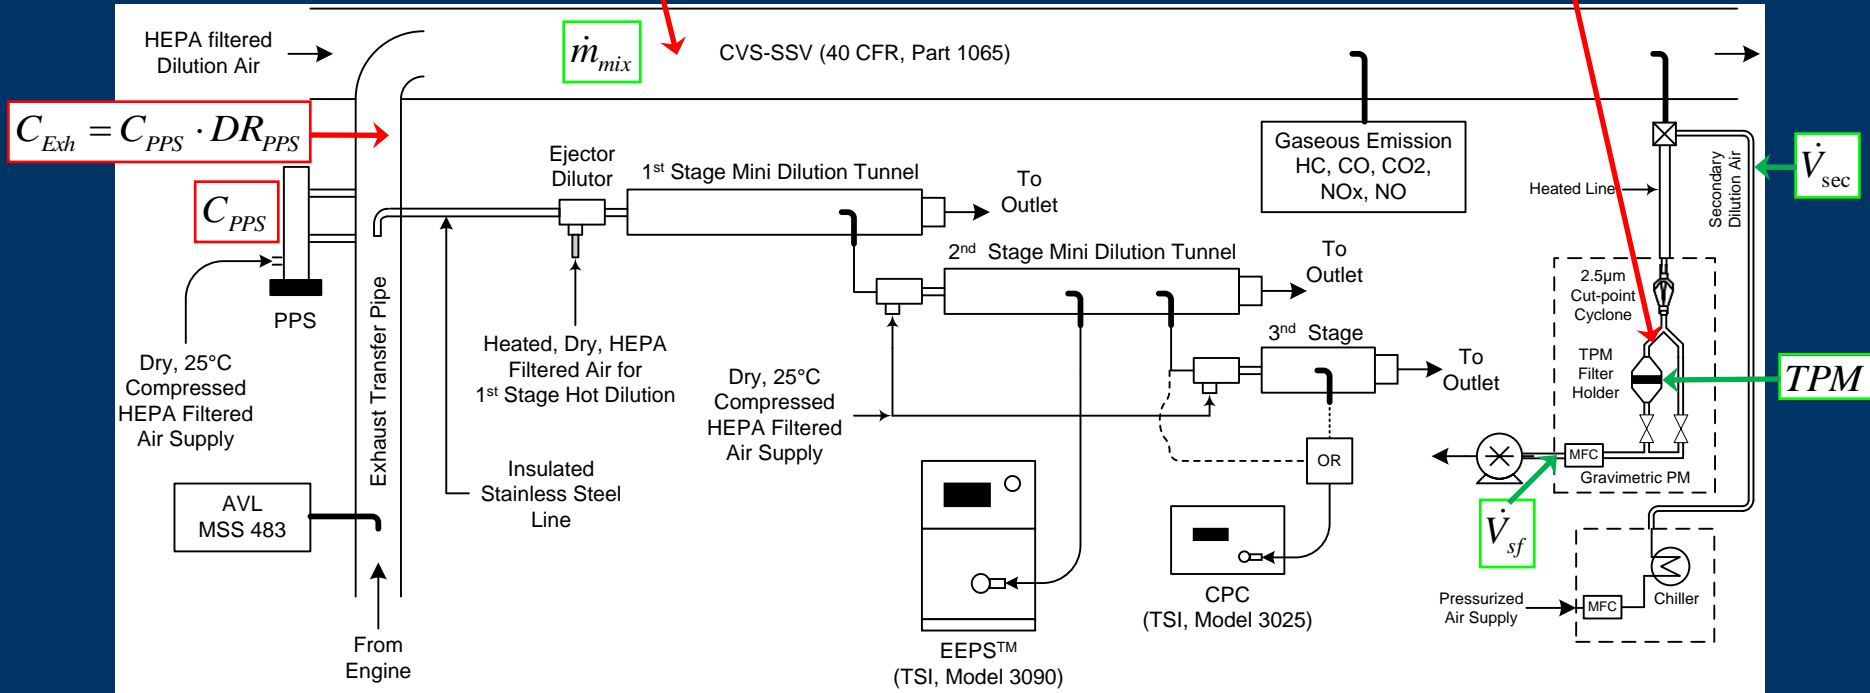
HEPA filtered Dilution Air

$\dot{m}_{mix}$

CVS-SSV (40 CFR, Part 1065)

$C_{Exh} = C_{PPS} \cdot DR_{PPS}$

$C_{PPS}$

PPS

Dry, 25°C Compressed HEPA Filtered Air Supply

AVL MSS 483

Exhaust Transfer Pipe

From Engine

Ejector Dilutor

1st Stage Mini Dilution Tunnel

To Outlet

Heated, Dry, HEPA Filtered Air for 1st Stage Hot Dilution

Insulated Stainless Steel Line

Gaseous Emission HC, CO, CO2, NOx, NO

2nd Stage Mini Dilution Tunnel

To Outlet

3rd Stage

To Outlet

Dry, 25°C Compressed HEPA Filtered Air Supply

OR

EEPS™ (TSI, Model 3090)

CPC (TSI, Model 3025)

Heated Line

Secondary Dilution Air

$\dot{V}_{sec}$

2.5μm Cut-point Cyclone

TPM Filter Holder

$TPM$

MFC

Gravimetric PM

$\dot{V}_{sf}$

Pressurized Air Supply

MFC

Chiller